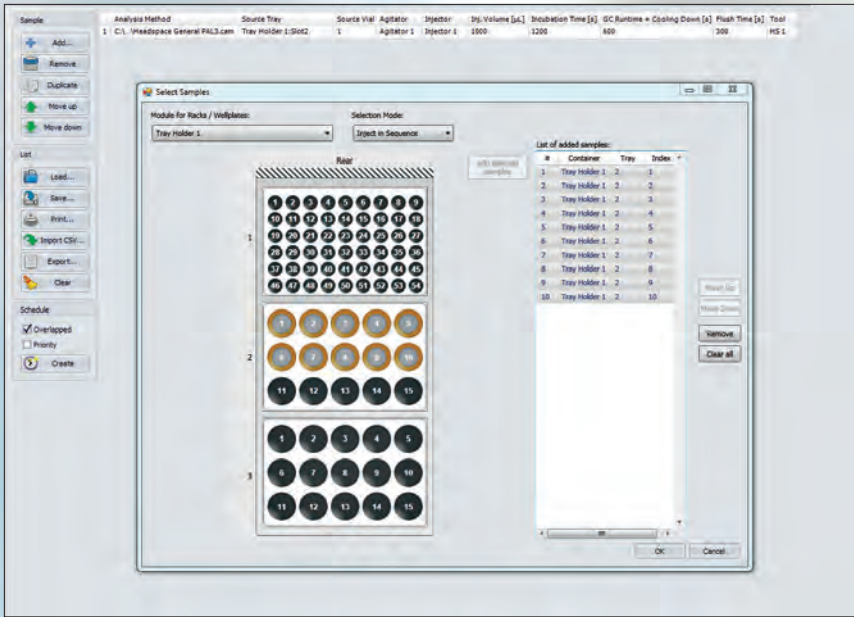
Sample
Add...
Remove
Duplicate
Move up
Move down
List
Load...
Save...
Print...
Import CSV...
Export...
Clear
Schedule
Overlapped
Priority
Create

| | Analysis Method | Source Tray | Source Vial | Agitator | Injector | Inj. Volume [µL] | Incubation Time [s] | GC Runtime + Cooling Down [s] | Flush Time [s] | Tool |
|---|---|---|---|---|---|---|---|---|---|---|
| 1 | C:\...\Headspace General PAL3.cam | Tray Holder 1:Slot2 | 1 | Agitator 1 | Injector 1 | 1000 | 1200 | 600 | 300 | HS 1 |

Select Samples
Module for Racks / Wellplates:
Tray Holder 1
Selection Mode:
Inject in Sequence
Rear
Add selected samples
1
1 2 3 4 5 6 7 8 9
10 11 12 13 14 15 16 17 18
19 20 21 22 23 24 25 26 27
28 29 30 31 32 33 34 35 36
37 38 39 40 41 42 43 44 45
46 47 48 49 50 51 52 53 54
2
1 2 3 4 5
6 7 8 9 10
11 12 13 14 15
3
1 2 3 4 5
6 7 8 9 10
11 12 13 14 15
List of added samples:

| # | Container | Tray | Index |
|---|---|---|---|
| 1 | Tray Holder 1 | 2 | 1 |
| 2 | Tray Holder 1 | 2 | 2 |
| 3 | Tray Holder 1 | 2 | 3 |
| 4 | Tray Holder 1 | 2 | 4 |
| 5 | Tray Holder 1 | 2 | 5 |
| 6 | Tray Holder 1 | 2 | 6 |
| 7 | Tray Holder 1 | 2 | 7 |
| 8 | Tray Holder 1 | 2 | 8 |
| 9 | Tray Holder 1 | 2 | 9 |
| 10 | Tray Holder 1 | 2 | 10 |

Move Up
Move Down
Remove
Clear all
OK
Cancel